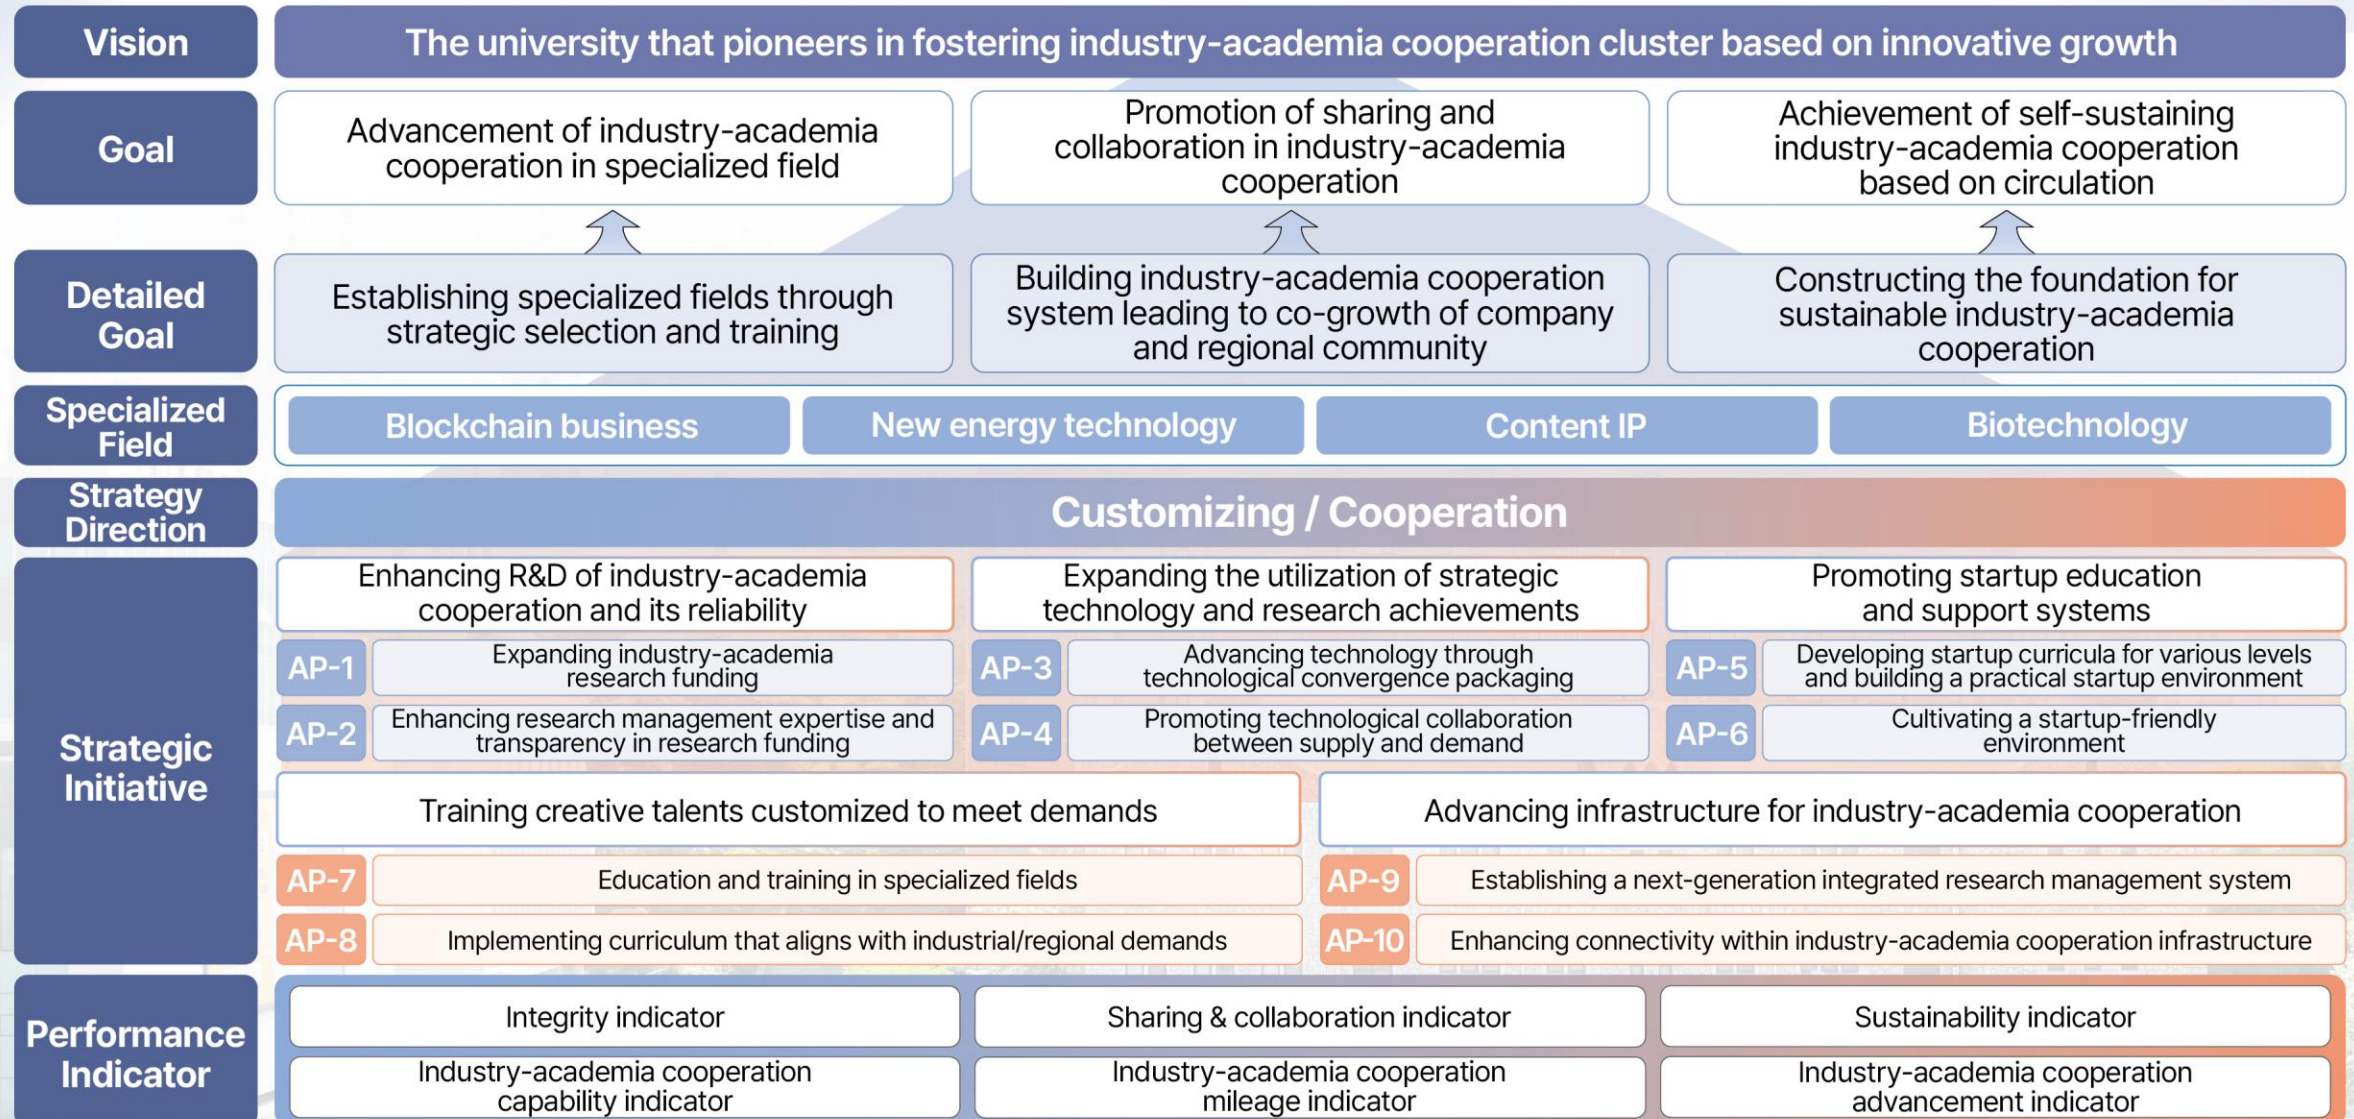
Vision

The university that pioneers in fostering industry-academia cooperation cluster based on innovative growth

Goal

Advancement of industry-academia cooperation in specialized field

Promotion of sharing and collaboration in industry-academia cooperation

Achievement of self-sustaining industry-academia cooperation based on circulation

Detailed Goal

Establishing specialized fields through strategic selection and training

Building industry-academia cooperation system leading to co-growth of company and regional community

Constructing the foundation for sustainable industry-academia cooperation

Specialized Field

Blockchain business

New energy technology

Content IP

Biotechnology

Strategy Direction

Customizing / Cooperation

Strategic Initiative

Enhancing R&D of industry-academia cooperation and its reliability

Expanding the utilization of strategic technology and research achievements

Promoting startup education and support systems

AP-1 Expanding industry-academia research funding

AP-3 Advancing technology through technological convergence packaging

AP-5 Developing startup curricula for various levels and building a practical startup environment

AP-2 Enhancing research management expertise and transparency in research funding

AP-4 Promoting technological collaboration between supply and demand

AP-6 Cultivating a startup-friendly environment

Training creative talents customized to meet demands

Advancing infrastructure for industry-academia cooperation

AP-7 Education and training in specialized fields

AP-9 Establishing a next-generation integrated research management system

AP-8 Implementing curriculum that aligns with industrial/regional demands

AP-10 Enhancing connectivity within industry-academia cooperation infrastructure

Performance Indicator

Integrity indicator

Sharing & collaboration indicator

Sustainability indicator

Industry-academia cooperation capability indicator

Industry-academia cooperation mileage indicator

Industry-academia cooperation advancement indicator